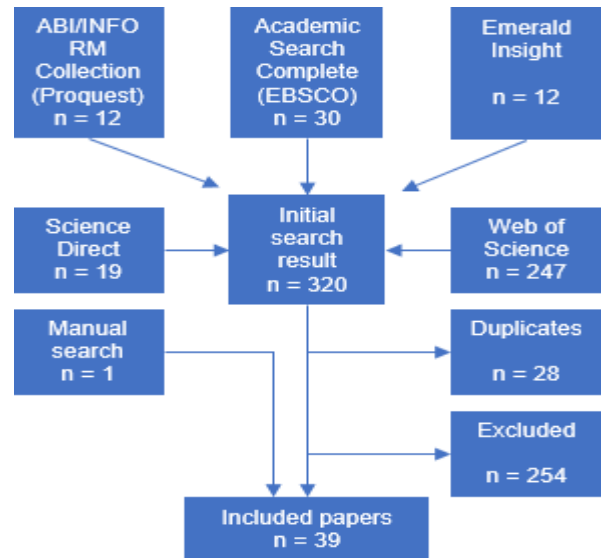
ABI/INFO RM Collection (Proquest)
n = 12

Academic Search Complete (EBSCO)
n = 30

Emerald Insight

n = 12

Science Direct
n = 19

Initial search result
n = 320

Web of Science
n = 247

Manual search
n = 1

Duplicates

n = 28

Excluded

n = 254

Included papers
n = 39